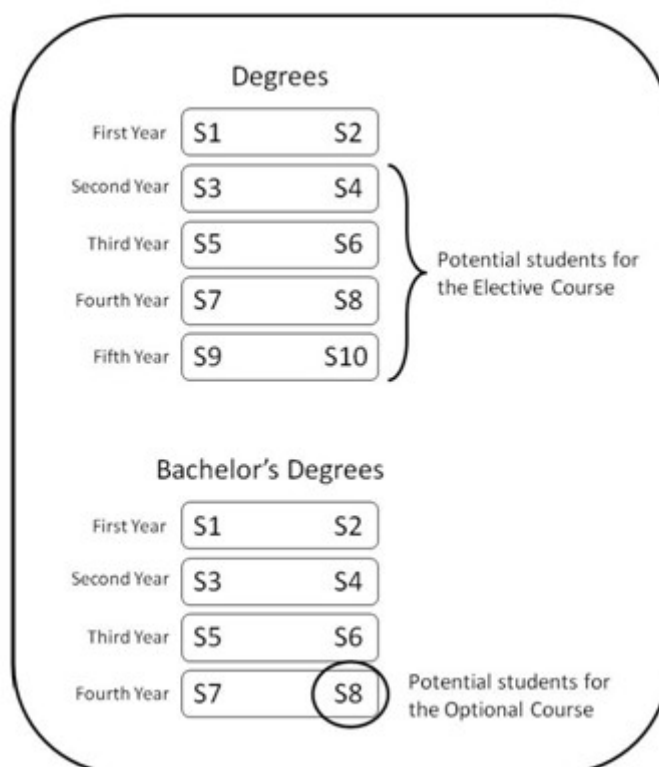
Degrees

First Year S1 S2
Second Year S3 S4
Third Year S5 S6
Fourth Year S7 S8
Fifth Year S9 S10

Potential students for the Elective Course

Bachelor's Degrees

First Year S1 S2
Second Year S3 S4
Third Year S5 S6
Fourth Year S7 S8

Potential students for the Optional Course